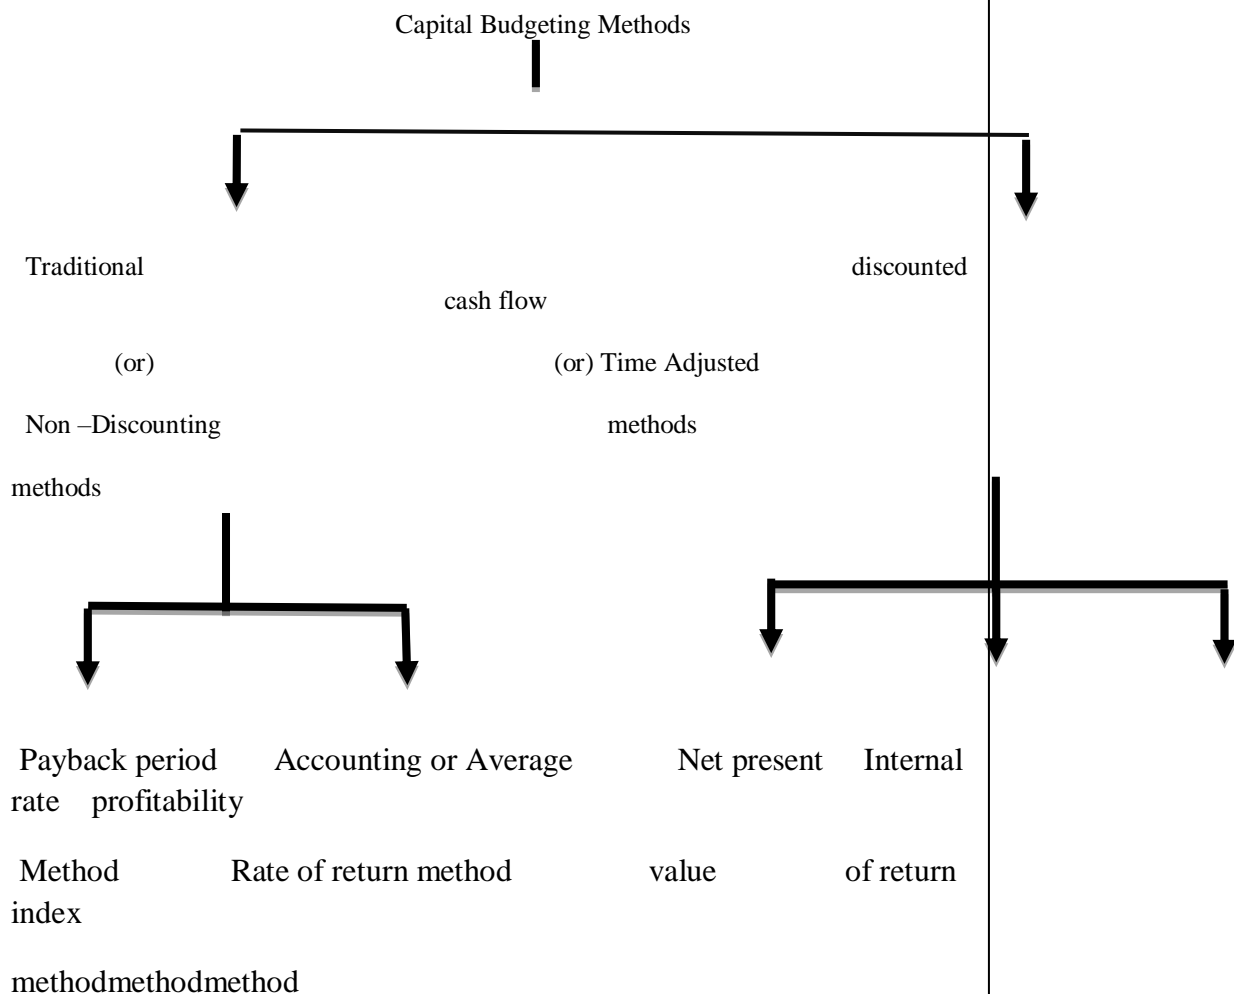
Capital Budgeting Methods

Traditional discounted cash flow

(or) (or) Time Adjusted

Non –Discounting methods

methods

Payback period Accounting or Average Net present Internal rate profitability

Method Rate of return method value of return index

methodmethodmethod